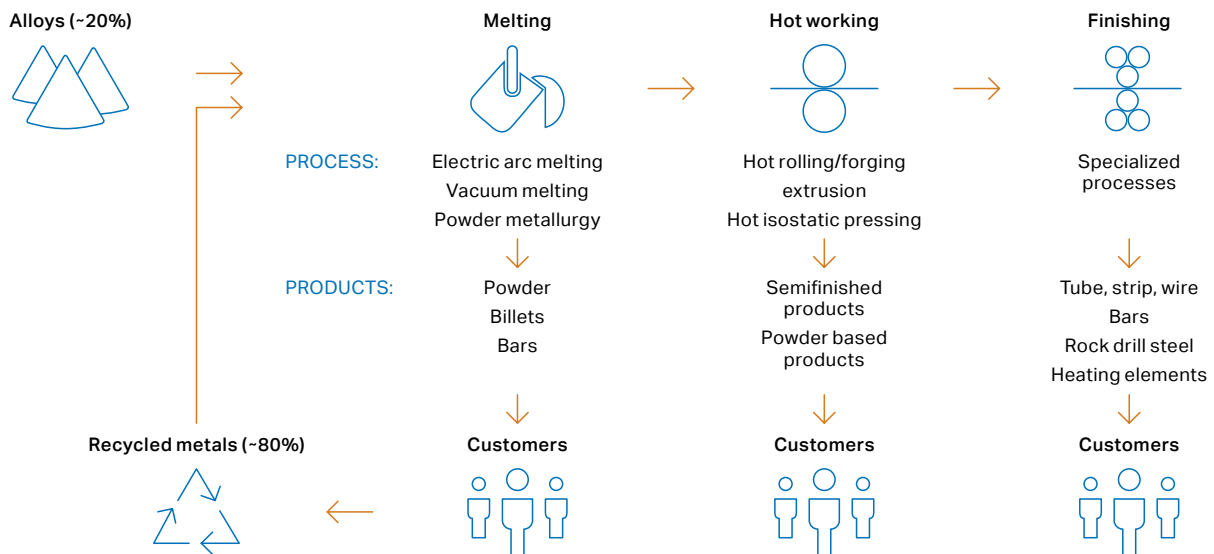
Alloys (~20%)

Melting

Hot working

Finishing

PROCESS:

Electric arc melting
Vacuum melting
Powder metallurgy

Hot rolling/forging
extrusion
Hot isostatic pressing

Specialized processes

PRODUCTS:

Powder
Billets
Bars

Semifinished products
Powder based products

Tube, strip, wire
Bars
Rock drill steel
Heating elements

Recycled metals (~80%)

Customers

Customers

Customers